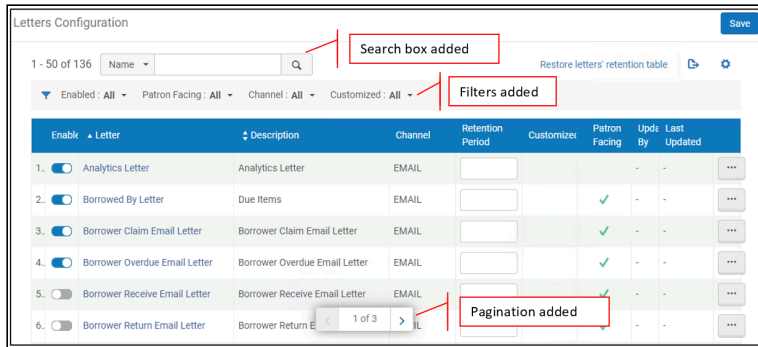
Letters Configuration

Save

1 - 50 of 136 Name

Search box added

Restore letters' retention table

Enabled : All Patron Facing : All Channel : All Customized : All

Filters added

| Enable | Letter | Description | Channel | Retention Period | Customizec | Patron Facing | Upda By | Last Updated | |
|---|---|---|---|---|---|---|---|---|---|
| 1. | Analytics Letter | Analytics Letter | EMAIL | | | | - | - | ••• |
| 2. | Borrowed By Letter | Due Items | EMAIL | | | ✓ | - | - | ••• |
| 3. | Borrower Claim Email Letter | Borrower Claim Email Letter | EMAIL | | | ✓ | - | - | ••• |
| 4. | Borrower Overdue Email Letter | Borrower Overdue Email Letter | EMAIL | | | ✓ | - | - | ••• |
| 5. | Borrower Receive Email Letter | Borrower Receive Email Letter | EMAIL | | | ✓ | - | - | ••• |
| 6. | Borrower Return Email Letter | Borrower Return E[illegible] | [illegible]IL | | | ✓ | - | - | ••• |

1 of 3

Pagination added